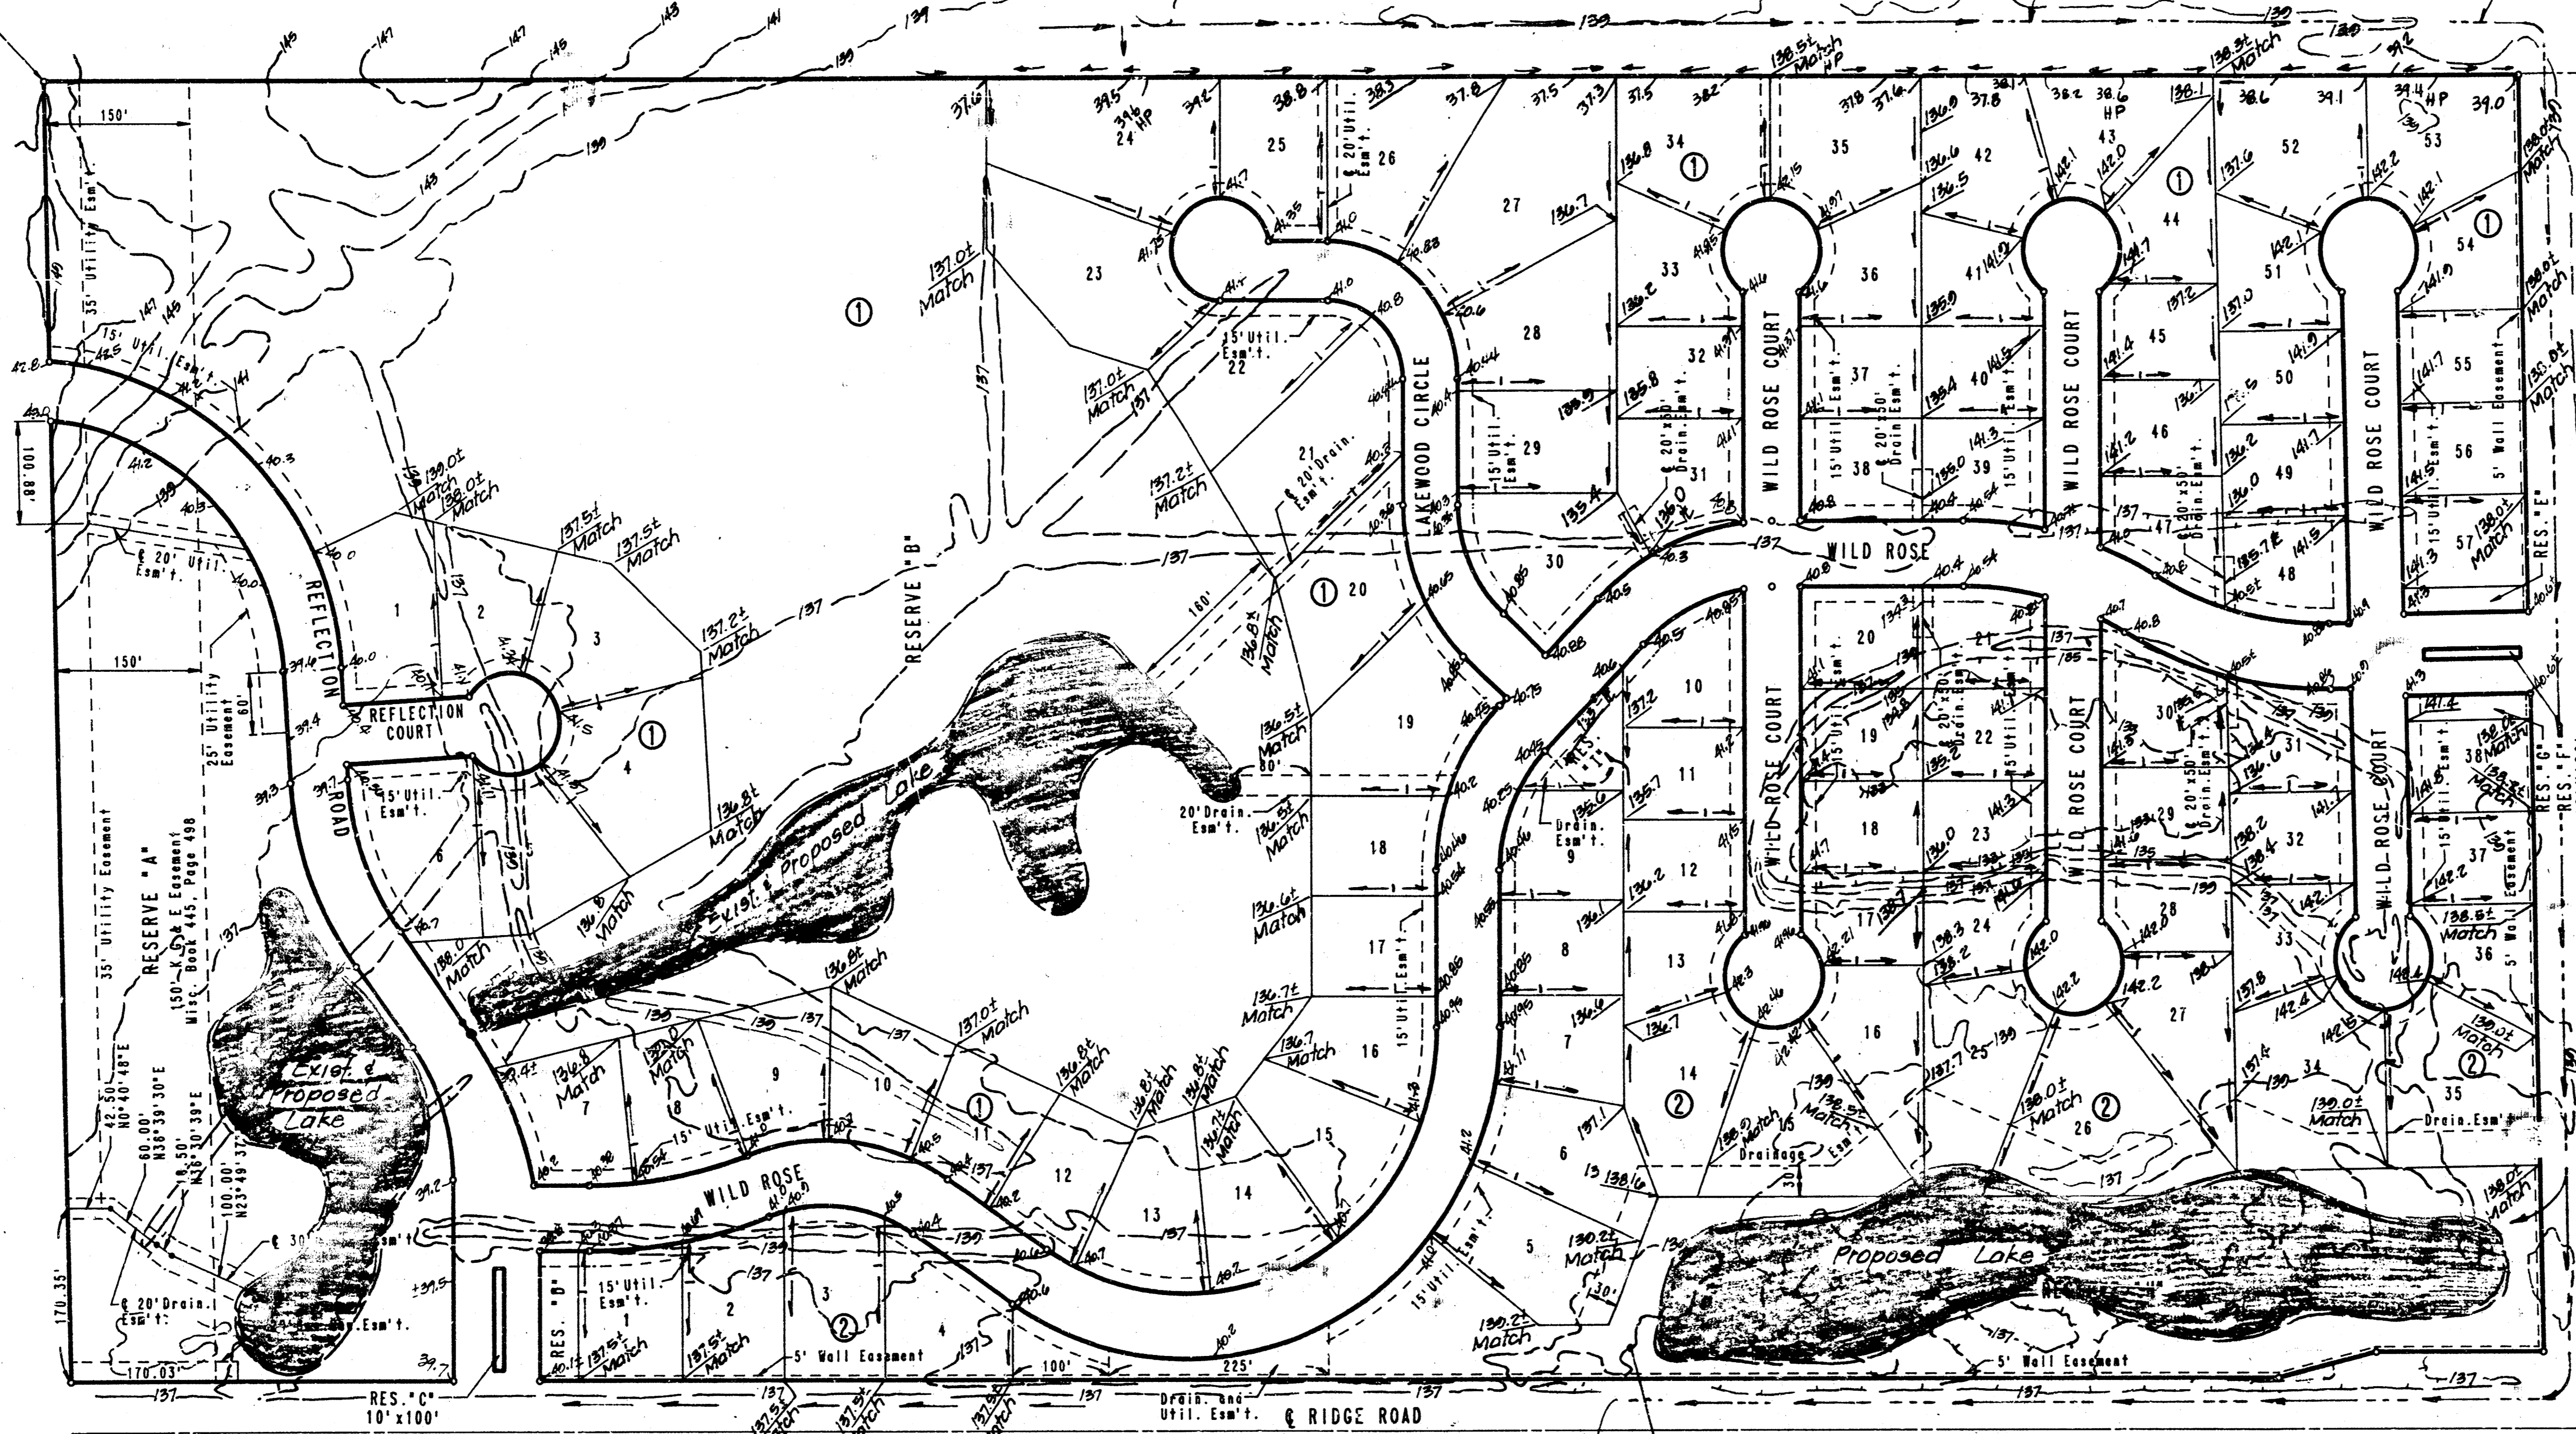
150'
35' Utility Esm't.
149
42.8
42.5
15' Util. Esm't.
147
145
143
141
139
137
100.88'
150'
25' Utility Easement
60'
35' Utility Easement
RESERVE "A"
150' - K.G. & E Easement Misc. Book 445, Page 498
42.50
N0°40'48"E
60.00'
N38°39'30"E
18.50'
N38°30'39"E
100.00'
N23°49'3"
170.35'
170.03'
€ 20' Drain. Esm't.
€ 30' Esm't.
Exist & Proposed Lake
RES. "C" 10'x100'
REFLECTION ROAD
REFLECTION COURT
15' Util. Esm't.
€ 20' Util. Esm't.
1
2
3
4
5
6
7
8
9
10
11
12
13
14
15
16
17
18
19
20
21
22
23
24
25
26
27
28
29
30
31
32
33
34
35
36
37
38
39
40
41
42
43
44
45
46
47
48
49
50
51
52
53
54
55
56
57
RESERVE "B"
Exist & Proposed Lake
137.0± Match
137.5± Match
137.2± Match
136.8± Match
136.5± Match
136.6± Match
136.7± Match
138.0± Match
138.5± Match HP
20' Drain. Esm't.
80'
160'
15' Util. Esm't.
€ 20' Drain. Esm't.
€ 20' Util. Esm't.
LAKEWOOD CIRCLE
WILD ROSE
WILD ROSE COURT
WILD ROSE COURT
WILD ROSE COURT
WILD ROSE COURT
WILD ROSE COURT
WILD ROSE COURT
€ 20'x50' Drain. Esm't.
€ 20'x50' Drain. Esm't.
€ 20'x50' Drain. Esm't.
15' Util. Esm't.
5' Wall Easement
RES. "E"
RES. "F"
RES. "G"
HP
Drain. Esm't.
Drainage Esm't.
30'
RES. "D"
15' Util. Esm't.
5' Wall Easement
100'
225'
Drain. and Util. Esm't.
€ RIDGE ROAD
Proposed Lake
5' Wall Easement
137
139